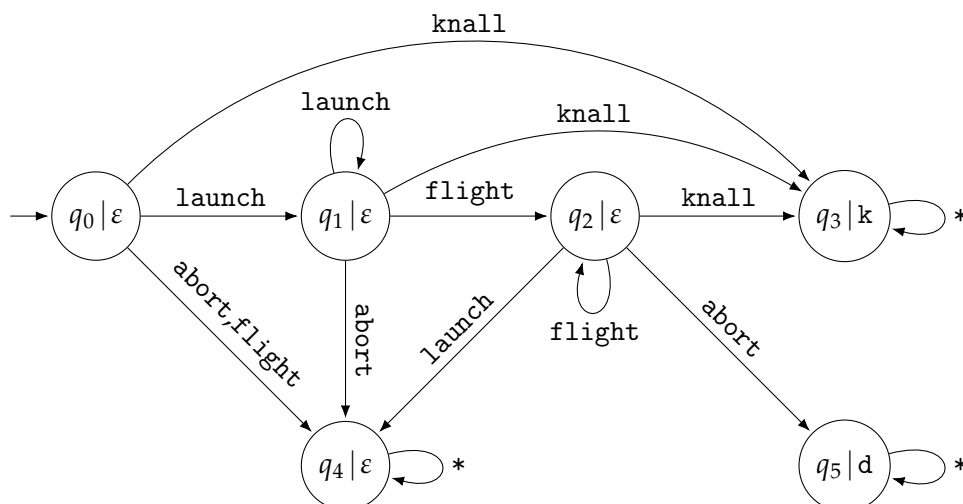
knall

launch

knall

$q_0 | \varepsilon$

launch

$q_1 | \varepsilon$

flight

$q_2 | \varepsilon$

knall

$q_3 | \text{k}$

*

abort,flight

abort

launch

flight

abort

$q_4 | \varepsilon$

*

$q_5 | \text{d}$

*